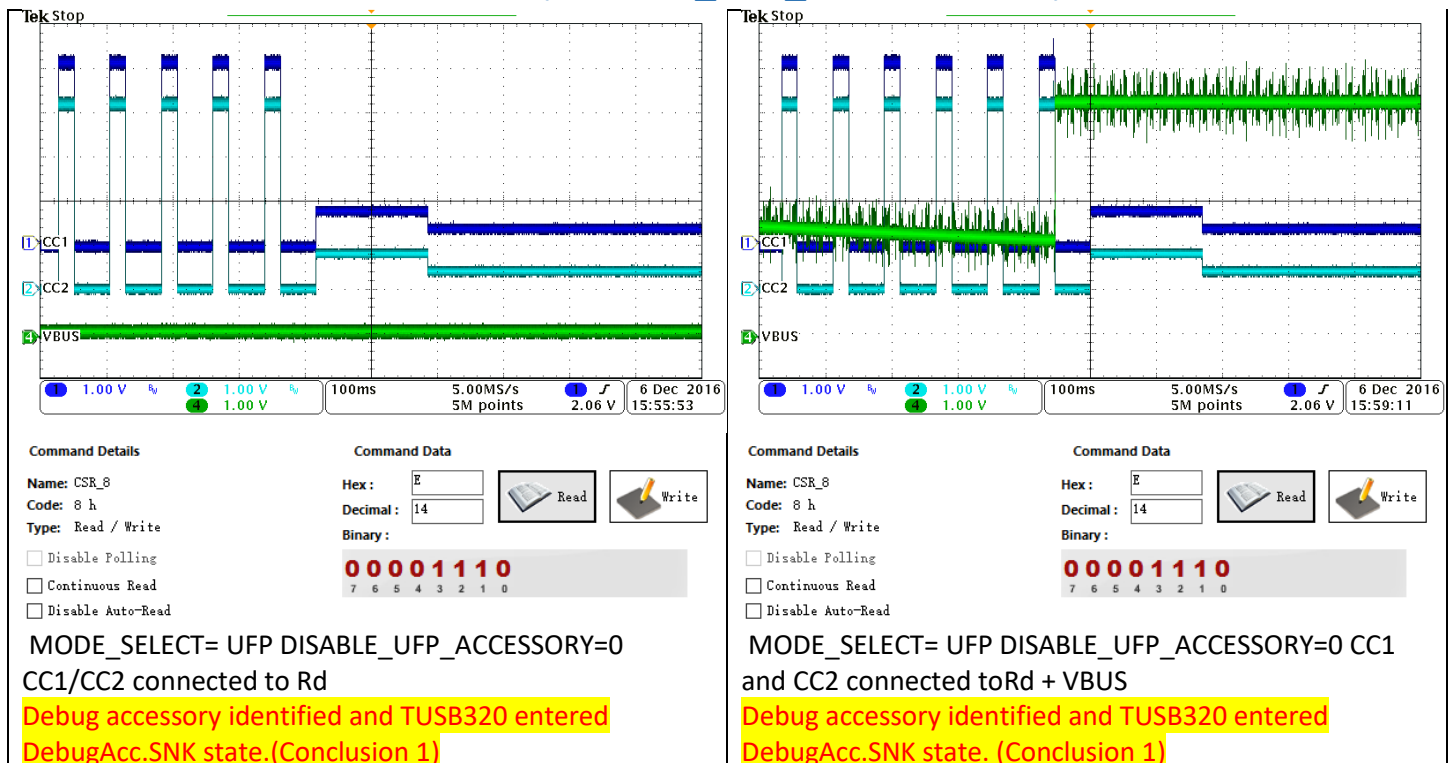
Tek Stop

1 CC1

2 CC2

4 VBUS

1 1.00 V 2 1.00 V 4 1.00 V 100ms 5.00MS/s 5M points 1 2.06 V 6 Dec 2016 15:55:53

Command Details

Name: CSR_8
Code: 8 h
Type: Read / Write

Disable Polling
Continuous Read
Disable Auto-Read

Command Data

Hex : E
Decimal : 14
Binary :

Read
Write

0 0 0 0 1 1 1 0
7 6 5 4 3 2 1 0

MODE_SELECT= UFP DISABLE_UFP_ACCESSORY=0 CC1/CC2 connected to Rd
Debug accessory identified and TUSB320 entered DebugAcc.SNK state.(Conclusion 1)

Tek Stop

1 CC1

2 CC2

4 VBUS

1 1.00 V 2 1.00 V 4 1.00 V 100ms 5.00MS/s 5M points 1 2.06 V 6 Dec 2016 15:59:11

Command Details

Name: CSR_8
Code: 8 h
Type: Read / Write

Disable Polling
Continuous Read
Disable Auto-Read

Command Data

Hex : E
Decimal : 14
Binary :

Read
Write

0 0 0 0 1 1 1 0
7 6 5 4 3 2 1 0

MODE_SELECT= UFP DISABLE_UFP_ACCESSORY=0 CC1 and CC2 connected toRd + VBUS
Debug accessory identified and TUSB320 entered DebugAcc.SNK state. (Conclusion 1)